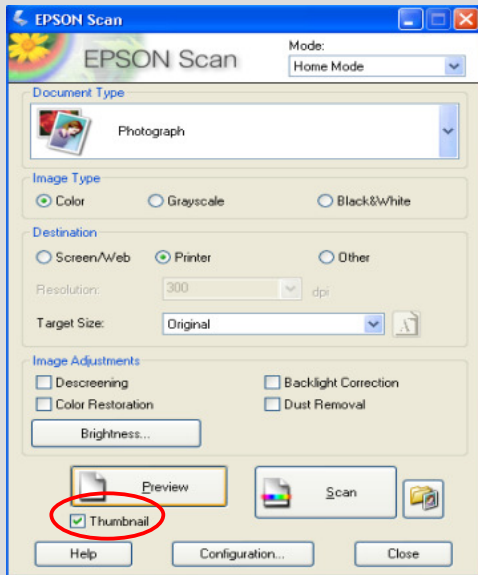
EPSON Scan

EPSON Scan

Mode:
Home Mode

Document Type
Photograph

Image Type
Color
Grayscale
Black&White

Destination
Screen/Web
Printer
Other

Resolution: 300 dpi

Target Size: Original

Image Adjustments
Descreening
Backlight Correction
Color Restoration
Dust Removal
Brightness...

Preview
Scan
Thumbnail

Help
Configuration...
Close